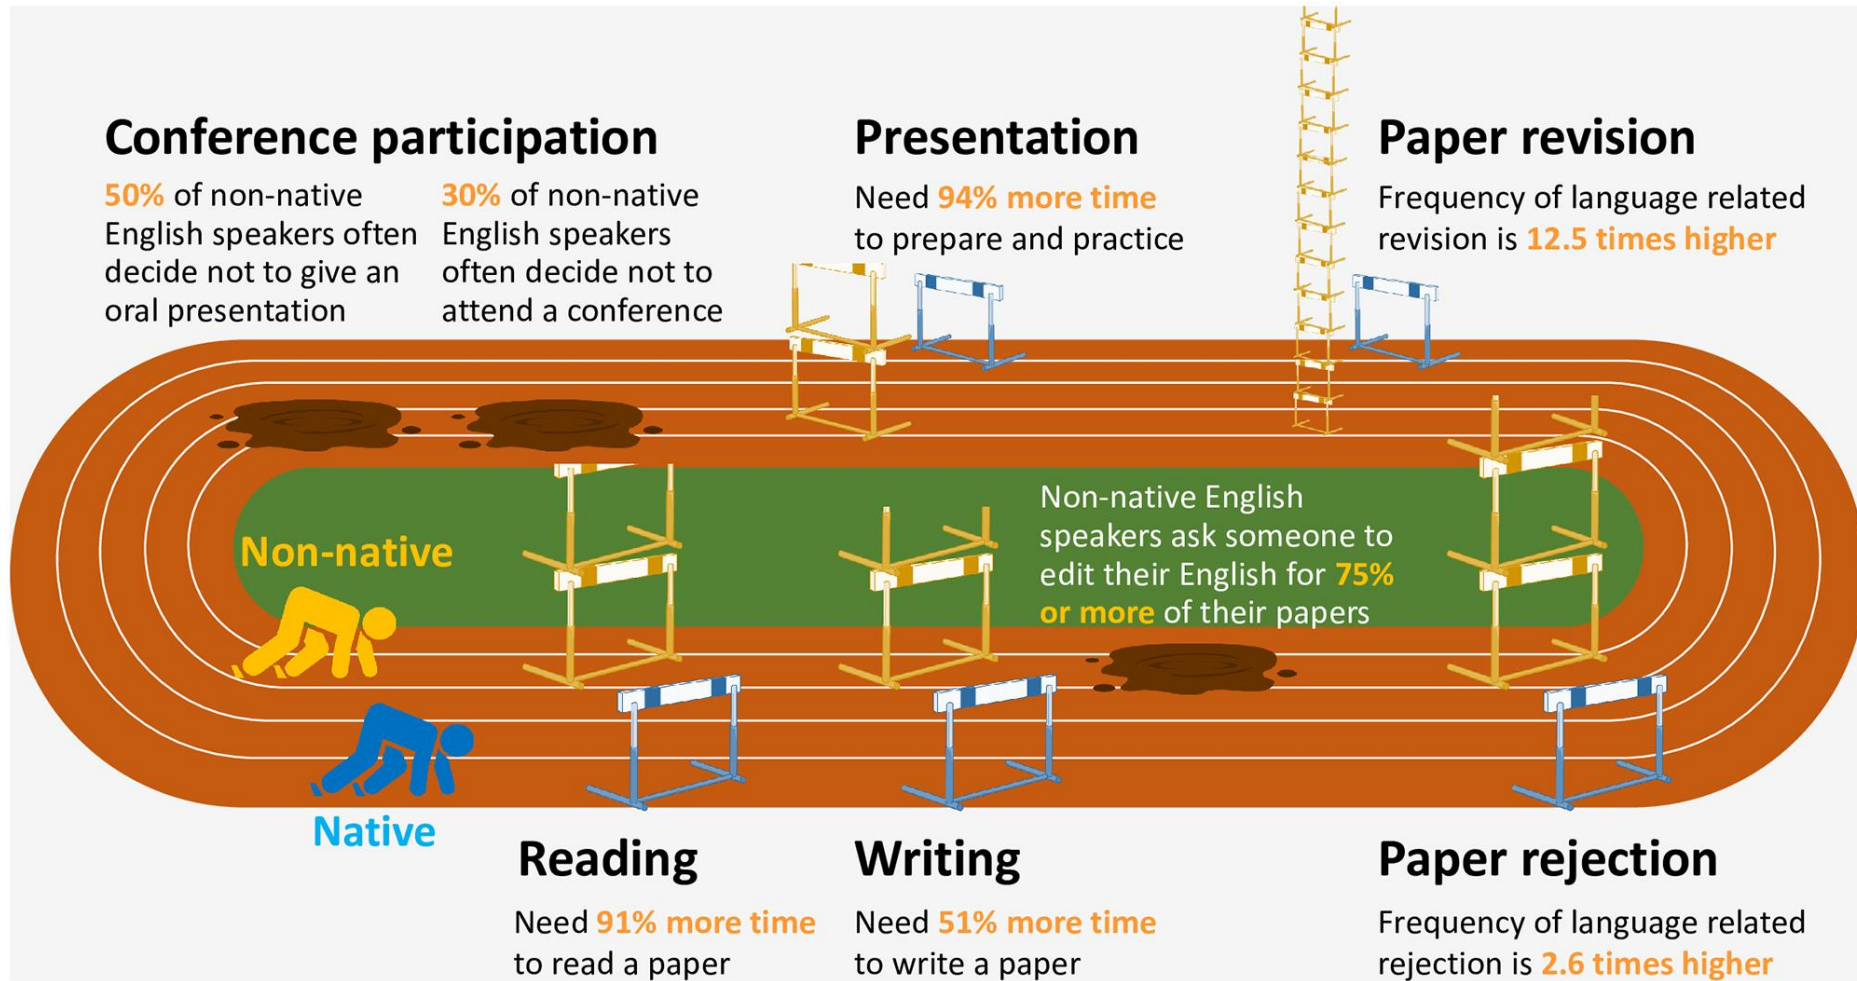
Conference participation

50% of non-native English speakers often decide not to give an oral presentation

30% of non-native English speakers often decide not to attend a conference

Presentation

Need 94% more time to prepare and practice

Paper revision

Frequency of language related revision is 12.5 times higher

Non-native

Non-native English speakers ask someone to edit their English for 75% or more of their papers

Native

Reading

Need 91% more time to read a paper

Writing

Need 51% more time to write a paper

Paper rejection

Frequency of language related rejection is 2.6 times higher